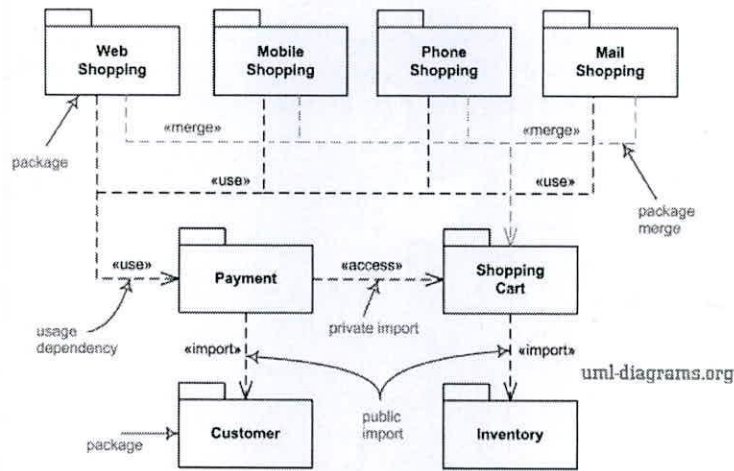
Web Shopping

Mobile Shopping

Phone Shopping

Mail Shopping

package

«merge»

«merge»

«use»

«use»

package merge

«use»

Payment

«access»

Shopping Cart

usage dependency

private import

«import»

«import»

uml-diagrams.org

package

Customer

public import

Inventory